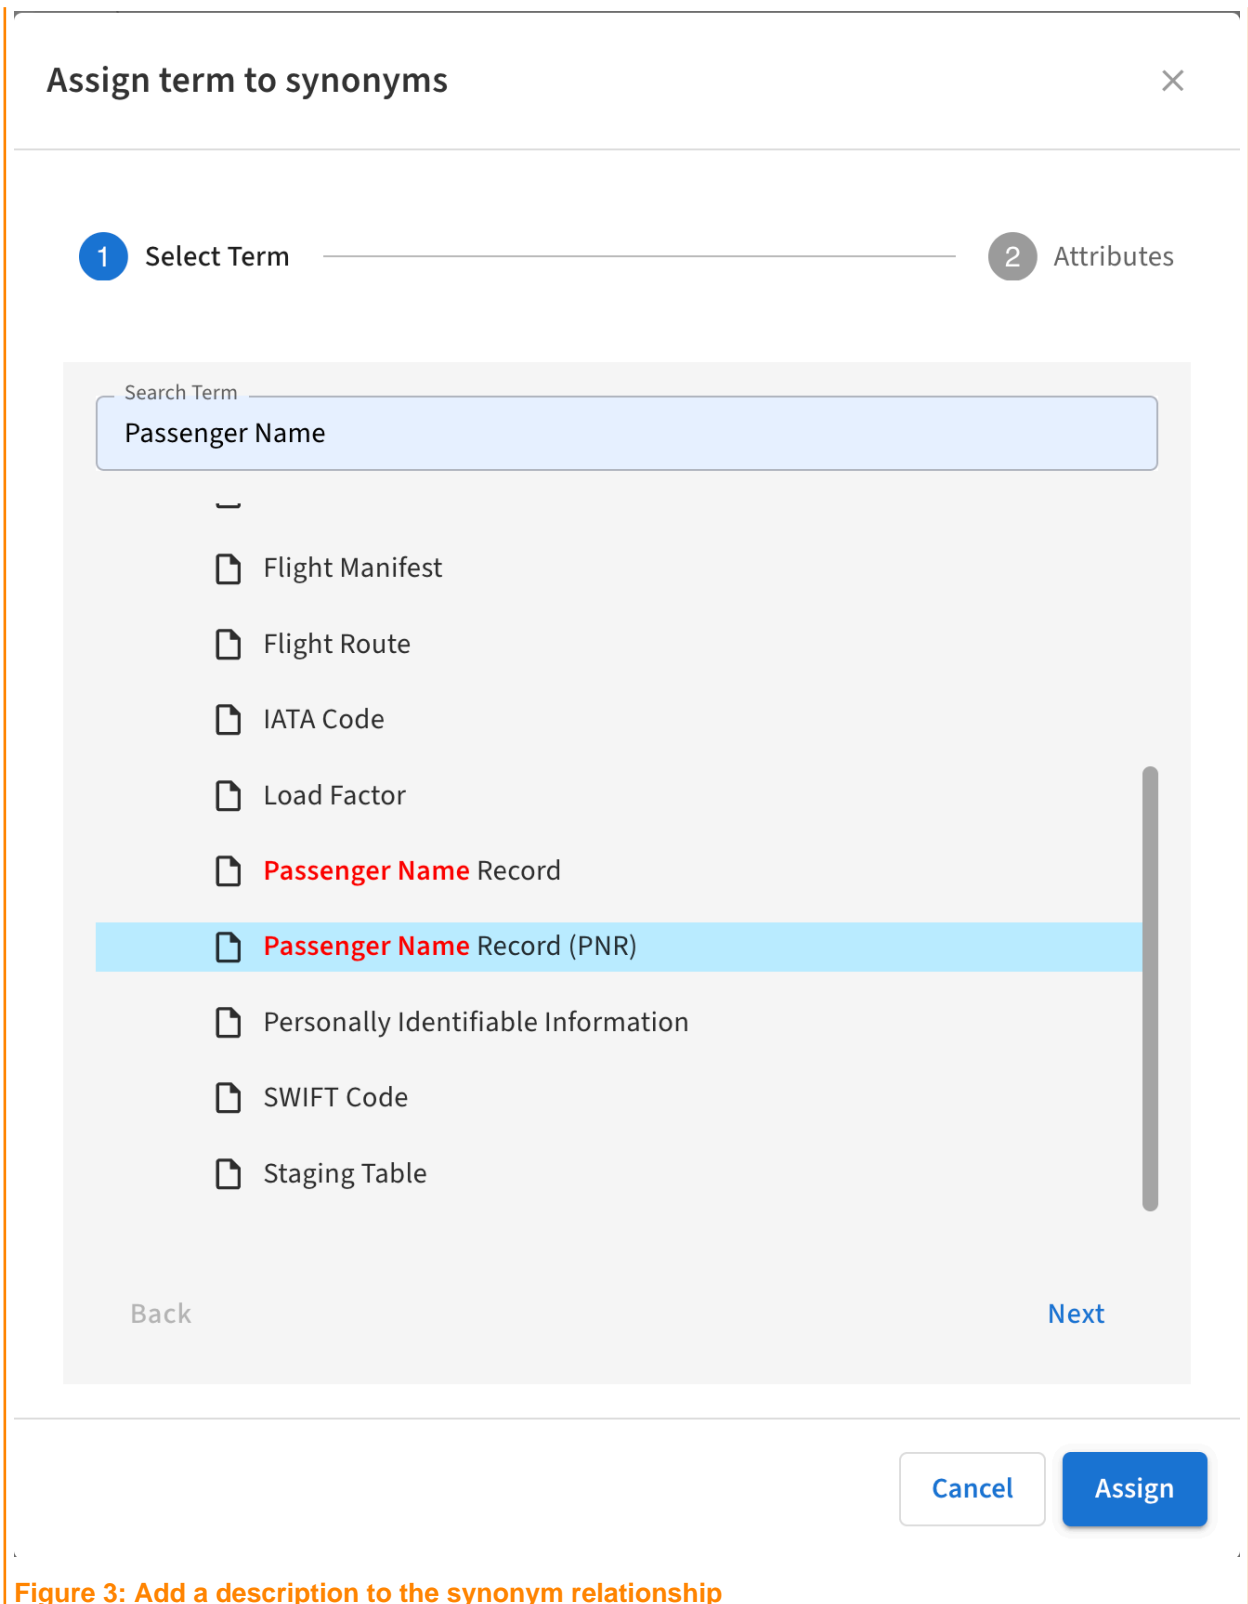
Assign term to synonyms

×

1 Select Term

2 Attributes

Search Term

Passenger Name

Flight Manifest

Flight Route

IATA Code

Load Factor

Passenger Name Record

Passenger Name Record (PNR)

Personally Identifiable Information

SWIFT Code

Staging Table

Back

Next

Cancel

Assign

Figure 3: Add a description to the synonym relationship